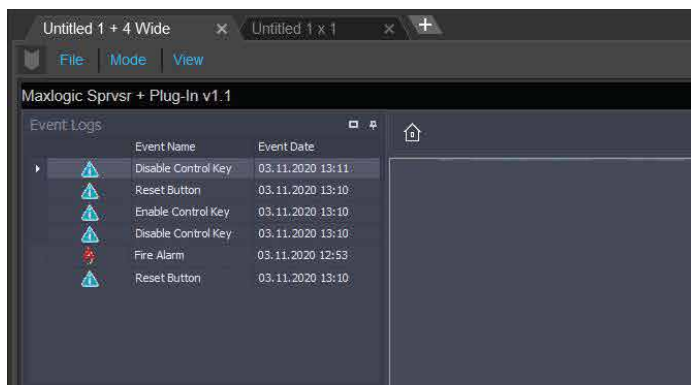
Untitled 1 + 4 Wide × Untitled 1 x 1 × +

File Mode View

Maxlogic Sprvsr + Plug-In v1.1

Event Logs

| Event Name | Event Date |
|---|---|
| Disable Control Key | 03.11.2020 13:11 |
| Reset Button | 03.11.2020 13:10 |
| Enable Control Key | 03.11.2020 13:10 |
| Disable Control Key | 03.11.2020 13:10 |
| Fire Alarm | 03.11.2020 12:53 |
| Reset Button | 03.11.2020 13:10 |